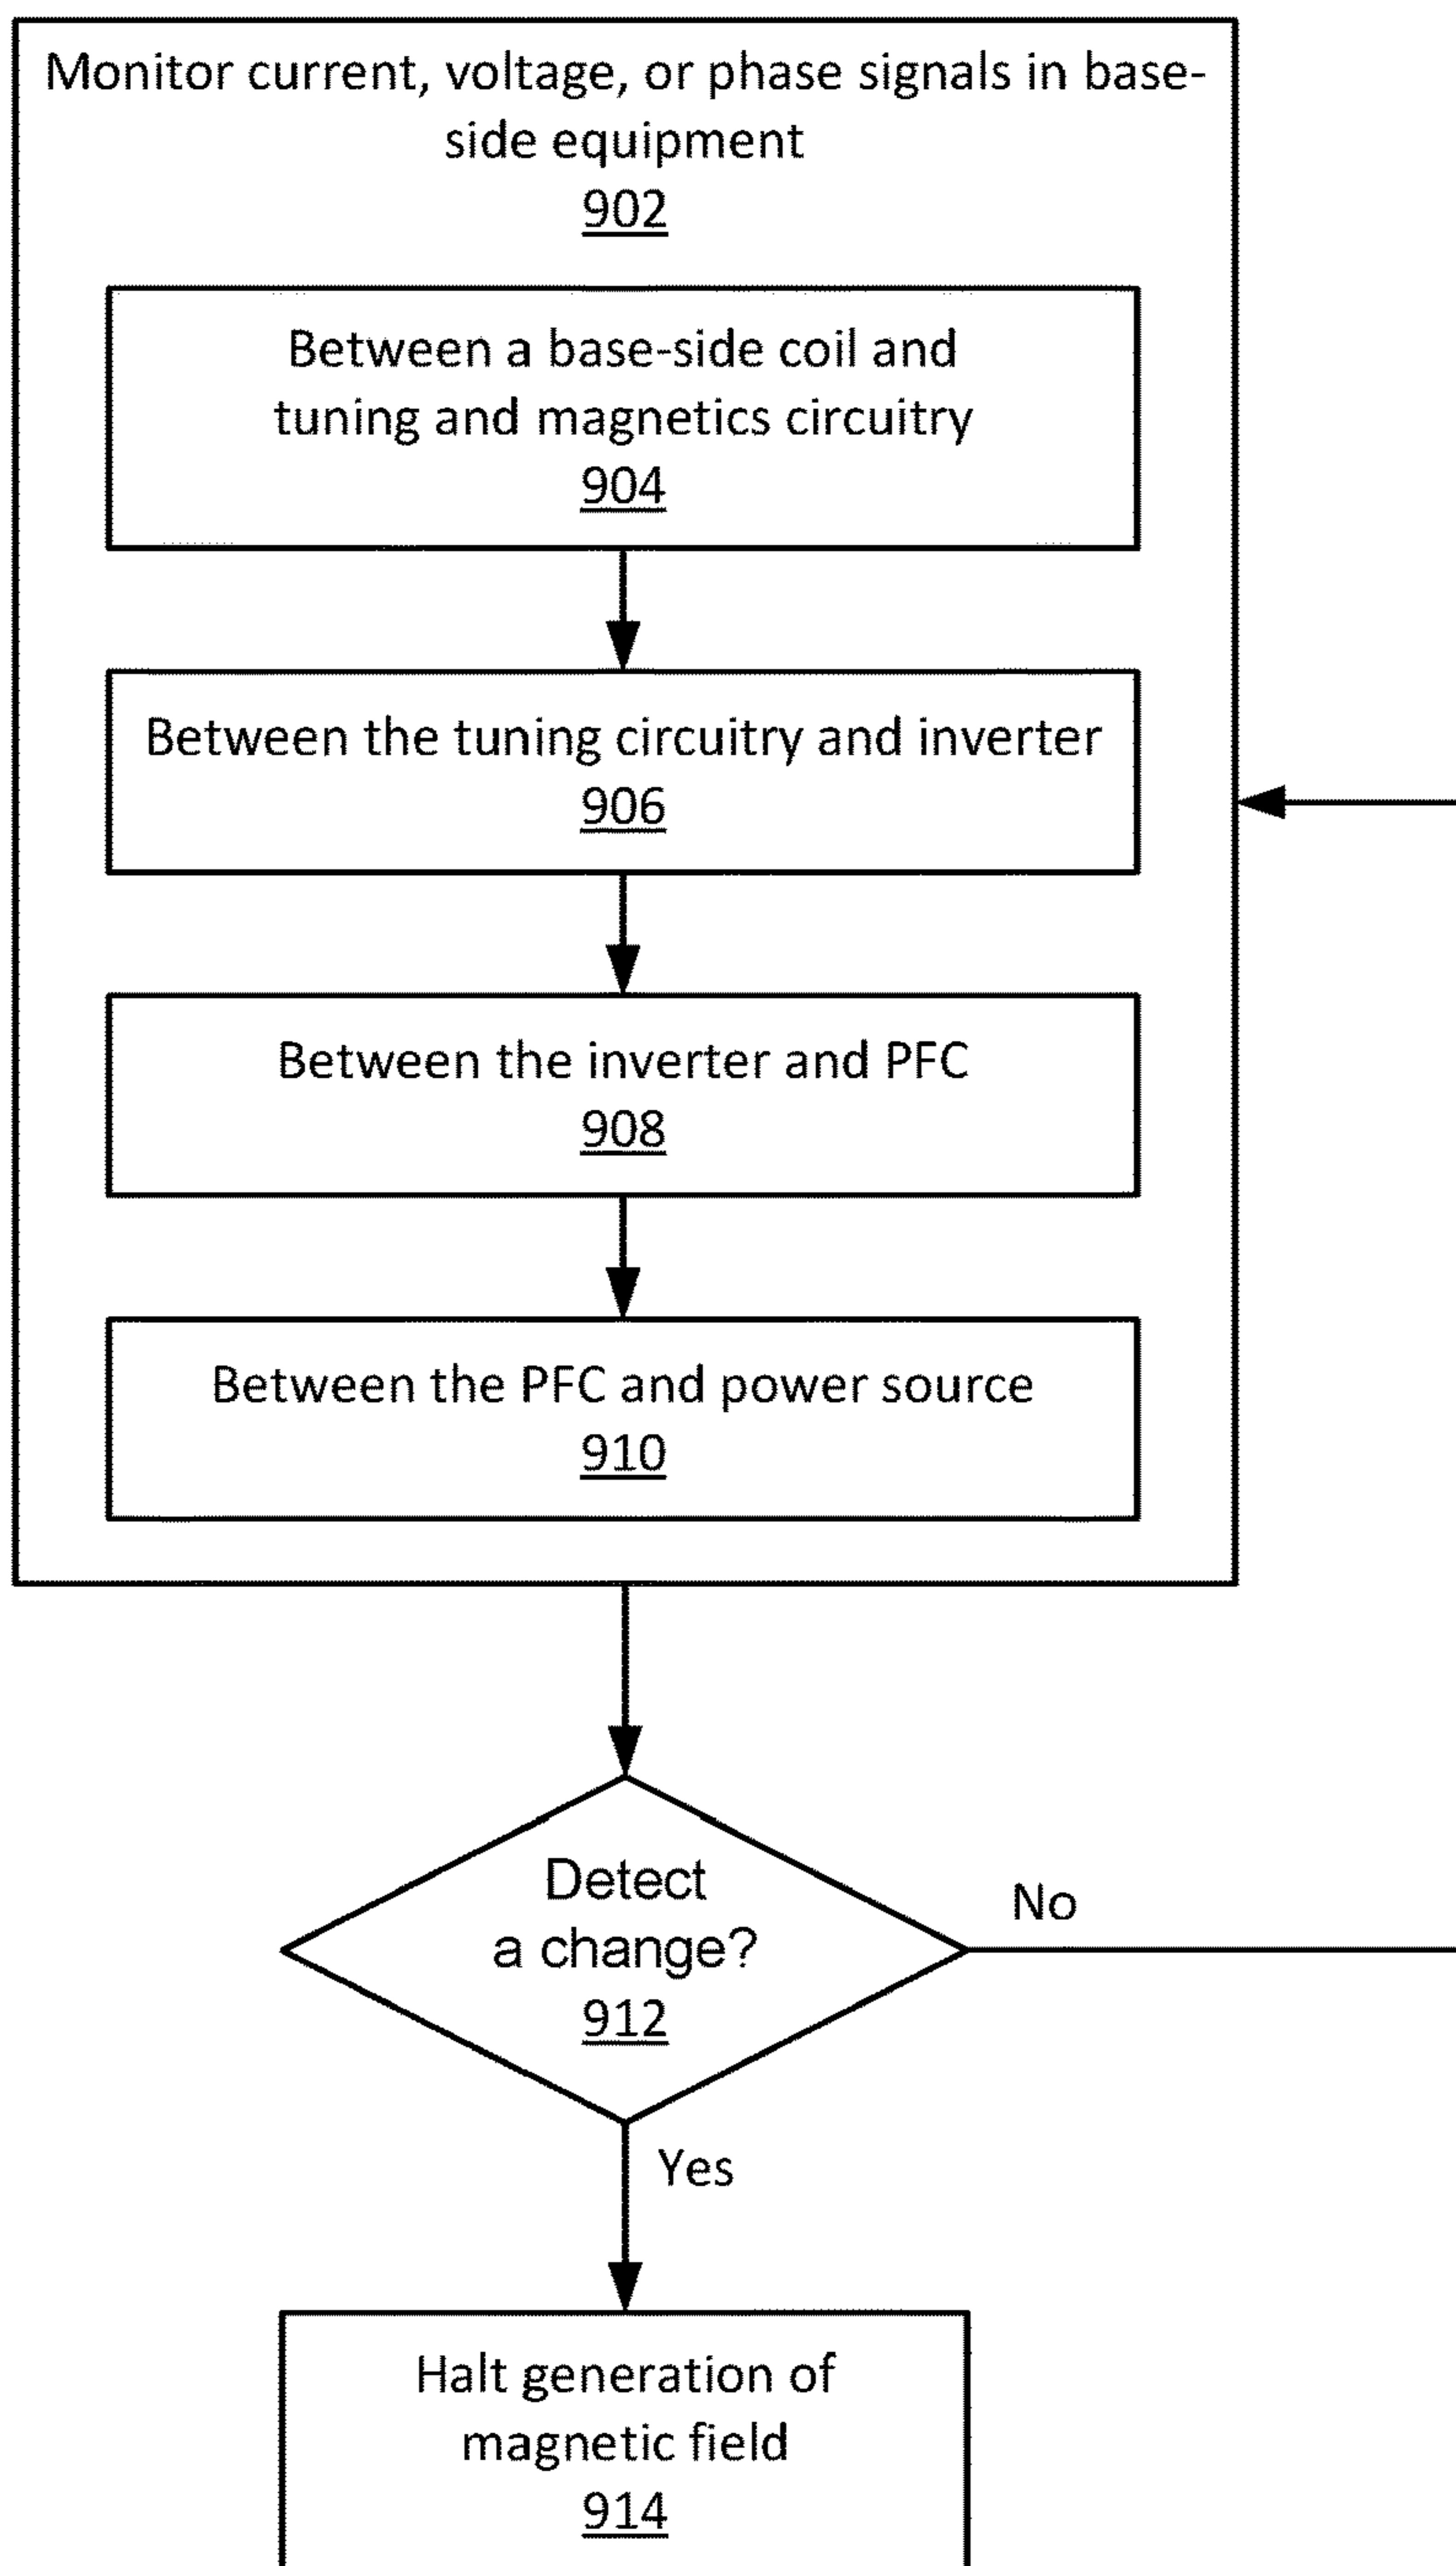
Monitor current, voltage, or phase signals in base-side equipment
902

Between a base-side coil and tuning and magnetics circuitry
904

Between the tuning circuitry and inverter
906

Between the inverter and PFC
908

Between the PFC and power source
910

Detect a change?
912

No

Yes

Halt generation of magnetic field
914